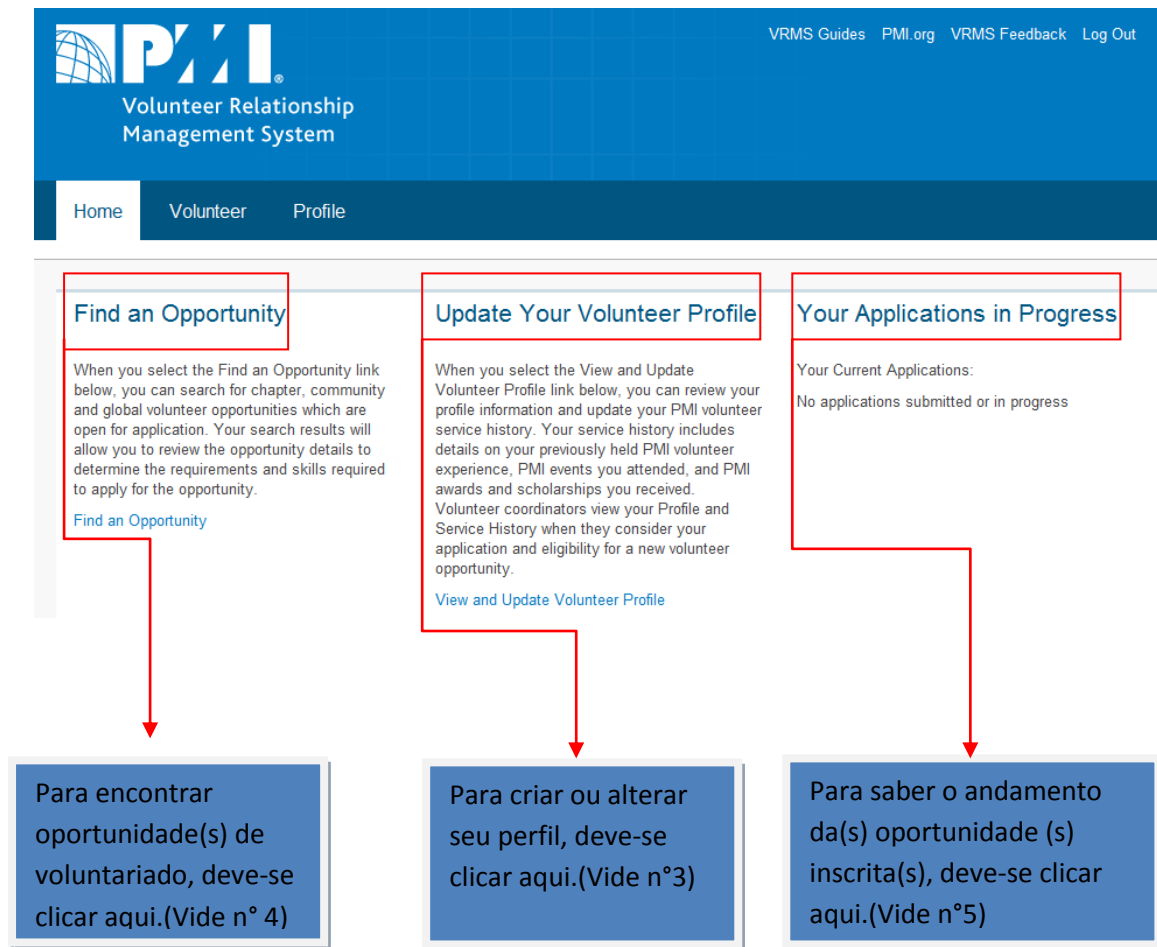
PMI®
Volunteer Relationship Management System

VRMS Guides PMI.org VRMS Feedback Log Out

Home Volunteer Profile

Find an Opportunity

When you select the Find an Opportunity link below, you can search for chapter, community and global volunteer opportunities which are open for application. Your search results will allow you to review the opportunity details to determine the requirements and skills required to apply for the opportunity.

Find an Opportunity

Update Your Volunteer Profile

When you select the View and Update Volunteer Profile link below, you can review your profile information and update your PMI volunteer service history. Your service history includes details on your previously held PMI volunteer experience, PMI events you attended, and PMI awards and scholarships you received. Volunteer coordinators view your Profile and Service History when they consider your application and eligibility for a new volunteer opportunity.

View and Update Volunteer Profile

Your Applications in Progress

Your Current Applications:

No applications submitted or in progress

Para encontrar oportunidade(s) de voluntariado, deve-se clicar aqui.(Vide n° 4)

Para criar ou alterar seu perfil, deve-se clicar aqui.(Vide n°3)

Para saber o andamento da(s) oportunidade (s) inscrita(s), deve-se clicar aqui.(Vide n°5)